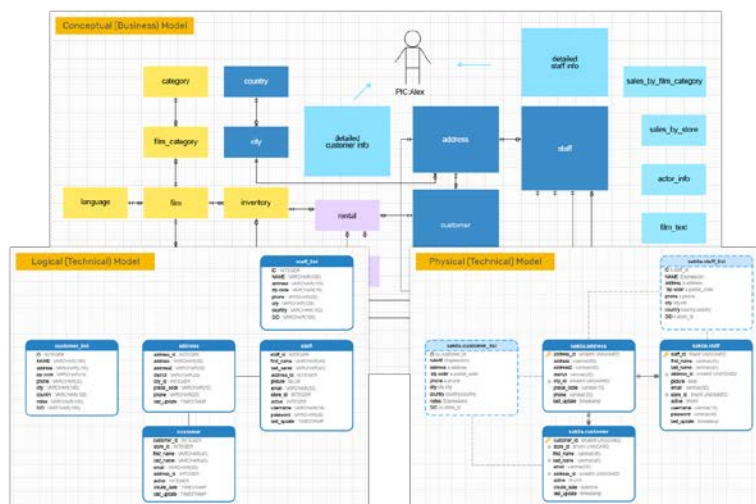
Conceptual (Business) Model

category

country

PIC:Alex

detailed staff info

sales_by_film_category

film_category

city

detailed customer info

address

staff

sales_by_store

language

film

inventory

rental

actor_info

customer

film_text

Logical (Technical) Model

staff_list

ID
NAME
address
zip code
phone
city
country
SID

customer_list

ID
NAME
address
zip code
phone
city
country
notes
SID

address

address_id
address
address2
district
city_id
postal_code
phone
last_update

staff

staff_id
first_name
last_name
address_id
picture
email
store_id
active
username
password
last_update

customer

customer_id
store_id
first_name
last_name
email
address_id
active
create_date
last_update

Physical (Technical) Model

sakila.staff_list

ID
NAME
address
zip code
phone
city
country
SID

sakila.customer_list

ID
NAME
address
zip code
phone
city
country
notes
SID

sakila.address

address_id
address
address2
district
city_id
postal_code
phone
last_update

sakila.staff

staff_id
first_name
last_name
address_id
picture
email
store_id
active
username
password
last_update

sakila.customer

customer_id
store_id
first_name
last_name
email
address_id
active
create_date
last_update